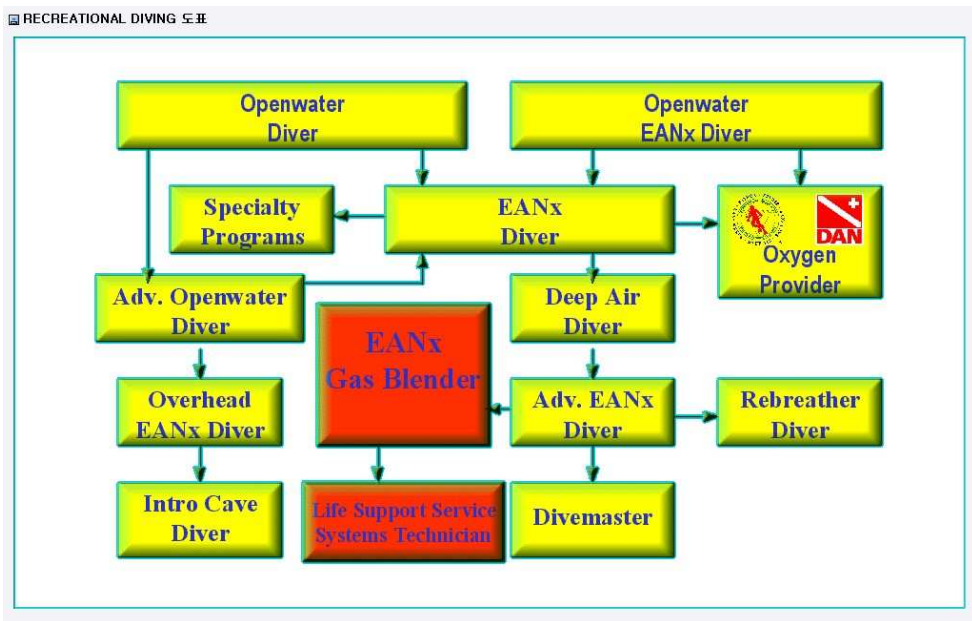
RECREATIONAL DIVING 도표

Openwater Diver

Openwater EANx Diver

Specialty Programs

EANx Diver

DAN

Oxygen Provider

Adv. Openwater Diver

EANx Gas Blender

Deep Air Diver

Overhead EANx Diver

Adv. EANx Diver

Rebreather Diver

Intro Cave Diver

Life Support Service Systems Technician

Divemaster